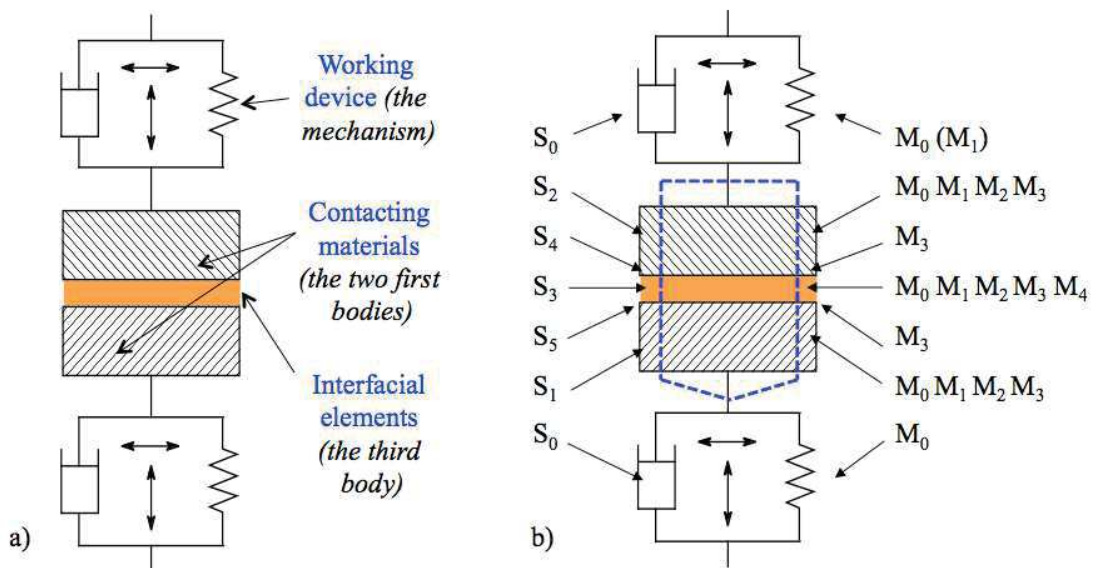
Working device *(the mechanism)*

Contacting materials *(the two first bodies)*

Interfacial elements *(the third body)*

a)

$S_0$

$S_2$

$S_4$

$S_3$

$S_5$

$S_1$

$S_0$

$M_0$ ($M_1$)

$M_0$ $M_1$ $M_2$ $M_3$

$M_3$

$M_0$ $M_1$ $M_2$ $M_3$ $M_4$

$M_3$

$M_0$ $M_1$ $M_2$ $M_3$

$M_0$

b)